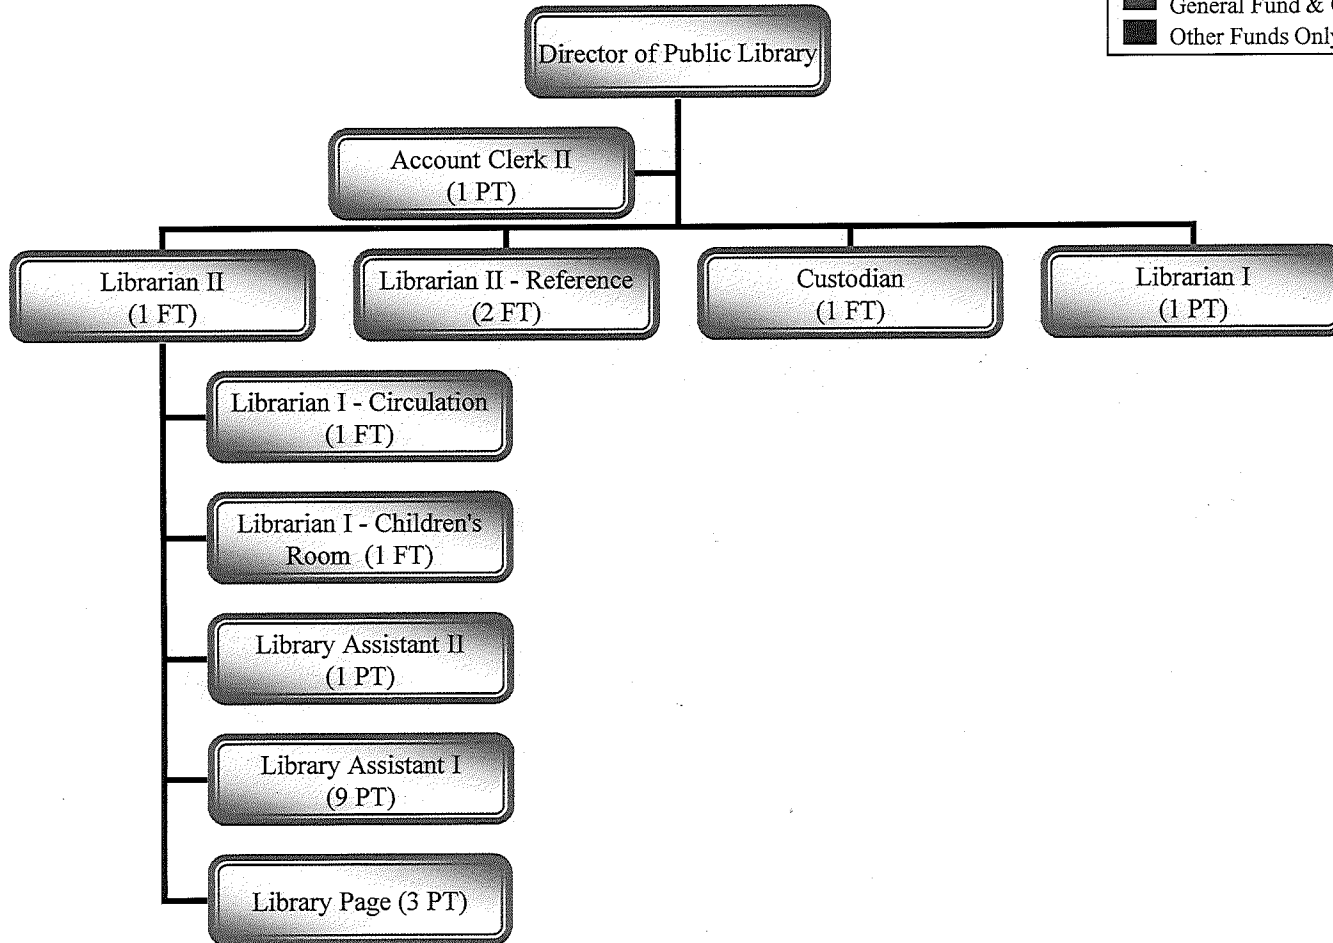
General Fund & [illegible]
Other Funds Onl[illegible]

Director of Public Library

Account Clerk II (1 PT)

Librarian II (1 FT)

Librarian II - Reference (2 FT)

Custodian (1 FT)

Librarian I (1 PT)

Librarian I - Circulation (1 FT)

Librarian I - Children's Room (1 FT)

Library Assistant II (1 PT)

Library Assistant I (9 PT)

Library Page (3 PT)